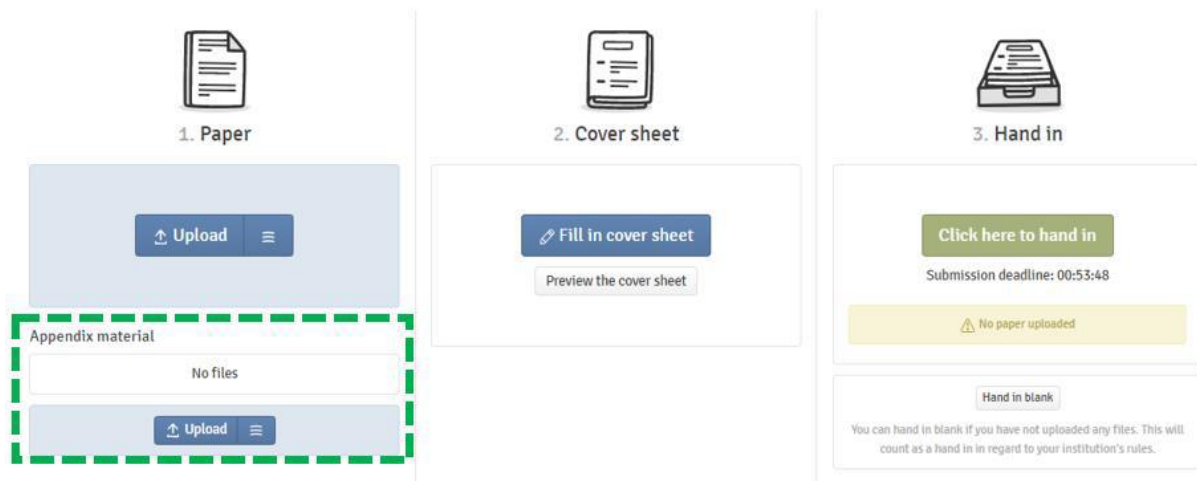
1. Paper

Upload

Appendix material

No files

Upload

2. Cover sheet

Fill in cover sheet

Preview the cover sheet

3. Hand in

Click here to hand in

Submission deadline: 00:53:48

No paper uploaded

Hand in blank

You can hand in blank if you have not uploaded any files. This will count as a hand in in regard to your institution's rules.